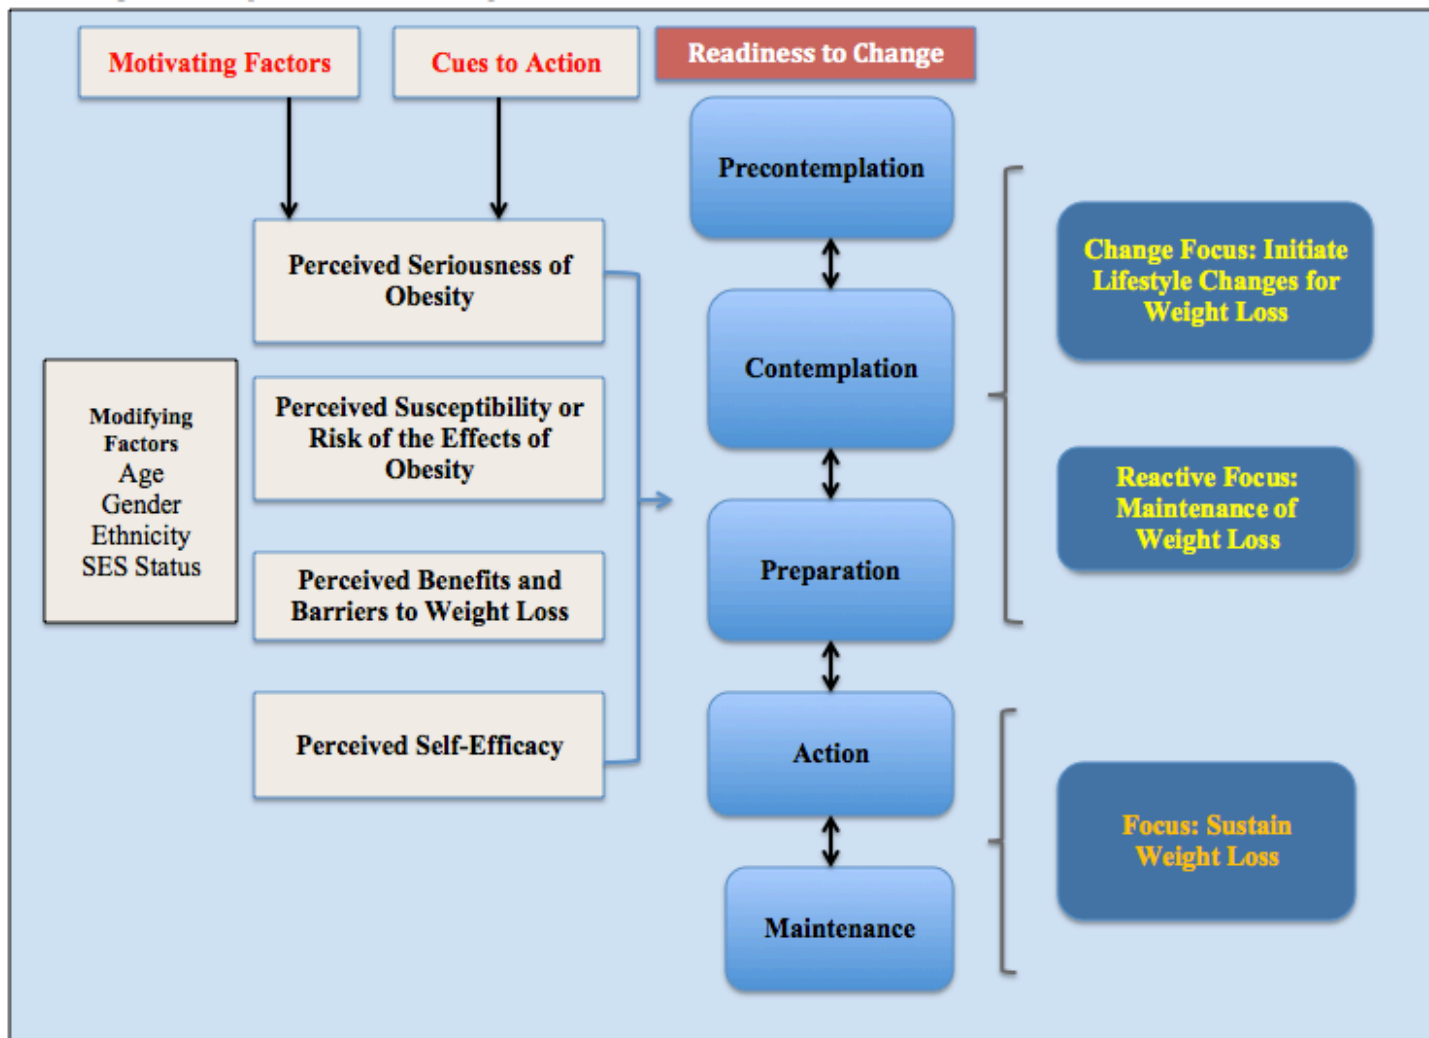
Motivating Factors

Cues to Action

Readiness to Change

Precontemplation

Perceived Seriousness of Obesity

Change Focus: Initiate Lifestyle Changes for Weight Loss

Contemplation

Modifying Factors
Age
Gender
Ethnicity
SES Status

Perceived Susceptibility or Risk of the Effects of Obesity

Reactive Focus: Maintenance of Weight Loss

Preparation

Perceived Benefits and Barriers to Weight Loss

Perceived Self-Efficacy

Action

Focus: Sustain Weight Loss

Maintenance